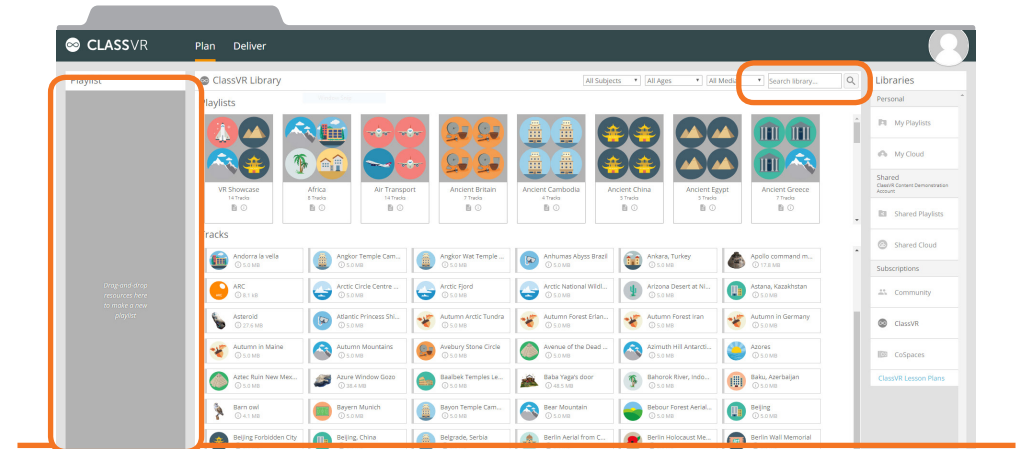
CLASSVR Plan Deliver

Playlist

Drag and drop resources here to make a new playlist

ClassVR Library

All Subjects All Ages All Media Search library...

Playlists

VR Showcase
14 Tracks

Africa
8 Tracks

Air Transport
14 Tracks

Ancient Britain
7 Tracks

Ancient Cambodia
4 Tracks

Ancient China
5 Tracks

Ancient Egypt
3 Tracks

Ancient Greece
7 Tracks

Tracks

| | | | | | |
|---|---|---|---|---|---|
| Andorra la vella 5.0 MB | Angkor Temple Cam... 5.0 MB | Angkor Wat Temple ... 5.0 MB | Anhumas Abyss Brazil 5.0 MB | Ankara, Turkey 5.0 MB | Apollo command m... 17.8 MB |
| ARC 8.1 kB | Arctic Circle Centre ... 5.0 MB | Arctic Fjord 5.0 MB | Arctic National Wildl... 5.0 MB | Arizona Desert at Ni... 5.0 MB | Astana, Kazakhstan 5.0 MB |
| Asteroid 27.6 MB | Atlantic Princess Shi... 5.0 MB | Autumn Arctic Tundra 5.0 MB | Autumn Forest Erlan... 5.0 MB | Autumn Forest Iran 5.0 MB | Autumn in Germany 5.0 MB |
| Autumn in Maine 5.0 MB | Autumn Mountains 5.0 MB | Avebury Stone Circle 5.0 MB | Avenue of the Dead ... 5.0 MB | Azimuth Hill Antarcti... 5.0 MB | Azores 5.0 MB |
| Aztec Ruin New Mex... 5.0 MB | Azure Window Gozo 38.4 MB | Baalbek Temples Le... 5.0 MB | Baba Yaga's door 48.5 MB | Bahorok River, Indo... 5.0 MB | Baku, Azerbaijan 5.0 MB |
| Barn owl 4.1 MB | Bayern Munich 5.0 MB | Bayon Temple Cam... 5.0 MB | Bear Mountain 5.0 MB | Bebour Forest Aerial... 5.0 MB | Beijing 5.0 MB |
| Beijing Forbidden City | Beijing, China | Belgrade, Serbia | Berlin Aerial from C... | Berlin Holocaust Me... | Berlin Wall Memorial |

Libraries

Personal
My Playlists
My Cloud

Shared
ClassVR Content Demonstration Account
Shared Playlists
Shared Cloud

Subscriptions
Community
ClassVR
CoSpaces
ClassVR Lesson Plans